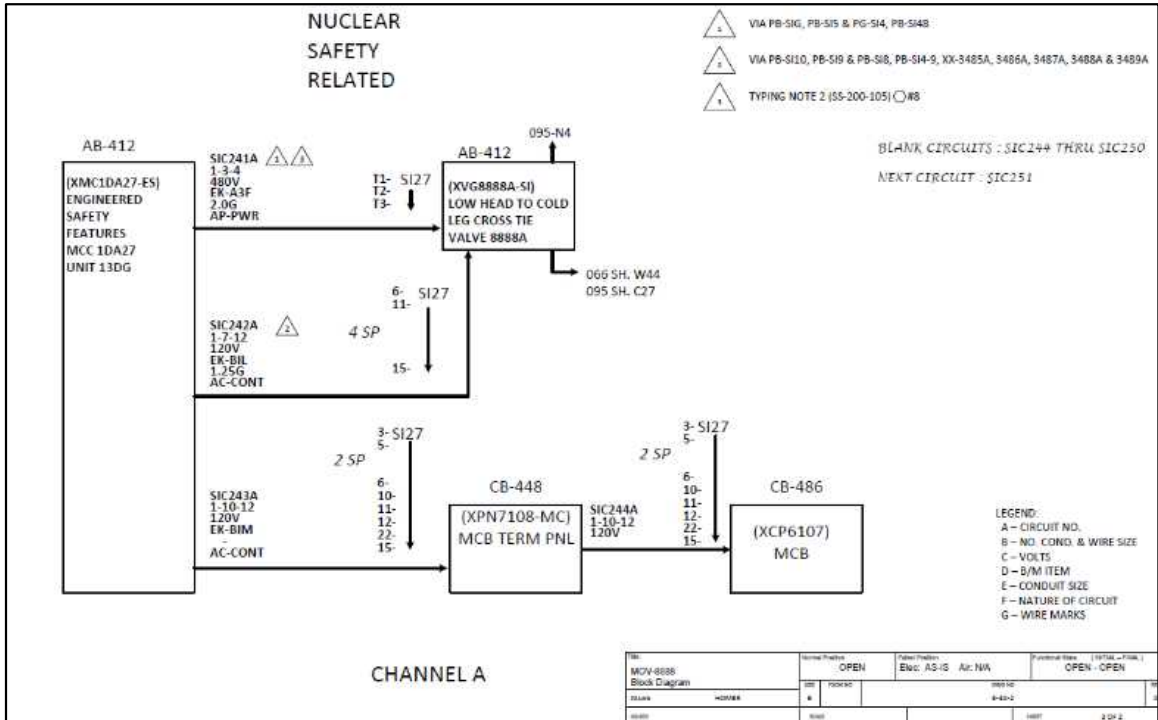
NUCLEAR SAFETY RELATED

1 VIA PB-SIG, PB-SI5 & PG-SI4, PB-SI48

2 VIA PB-SI10, PB-SI9 & PB-SI8, PB-SI4-9, XX-3485A, 3486A, 3487A, 3488A & 3489A

3 TYPING NOTE 2 (SS-200-105) #8

BLANK CIRCUITS : SIC244 THRU SIC250

NEXT CIRCUIT : SIC251

AB-412

(XMC1DA27-ES)
ENGINEERED
SAFETY
FEATURES
MCC 1DA27
UNIT 13DG

SIC241A 1 3
1-3-4
480V
EK-A3F
2.0G
AP-PWR

T1-
T2-
T3-
SI27

095-N4

AB-412

(XVG8888A-SI)
LOW HEAD TO COLD
LEG CROSS TIE
VALVE 8888A

066 SH. W44
095 SH. C27

6-
11-
SI27

SIC242A 2
1-7-12
120V
EK-BIL
1.25G
AC-CONT

4 SP

15-

3-
5-
SI27

2 SP

6-
10-
11-
12-
22-
15-

SIC243A
1-10-12
120V
EK-BIM
-
AC-CONT

CB-448

(XPN7108-MC)
MCB TERM PNL

SIC244A
1-10-12
120V

3-
5-
SI27

2 SP

6-
10-
11-
12-
22-
15-

CB-486

(XCP6107)
MCB

LEGEND:
A – CIRCUIT NO.
B – NO. COND. & WIRE SIZE
C – VOLTS
D – B/M ITEM
E – CONDUIT SIZE
F – NATURE OF CIRCUIT
G – WIRE MARKS

CHANNEL A

| Title MOV-8888 Block Diagram | Normal Position OPEN | Failed Position Elec: AS-IS Air: N/A | Functional State (INITIAL – FINAL) OPEN - OPEN |
|---|---|---|---|
| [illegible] HOMER | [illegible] | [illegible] | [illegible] |
| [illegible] | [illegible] | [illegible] | 2 OF 2 |